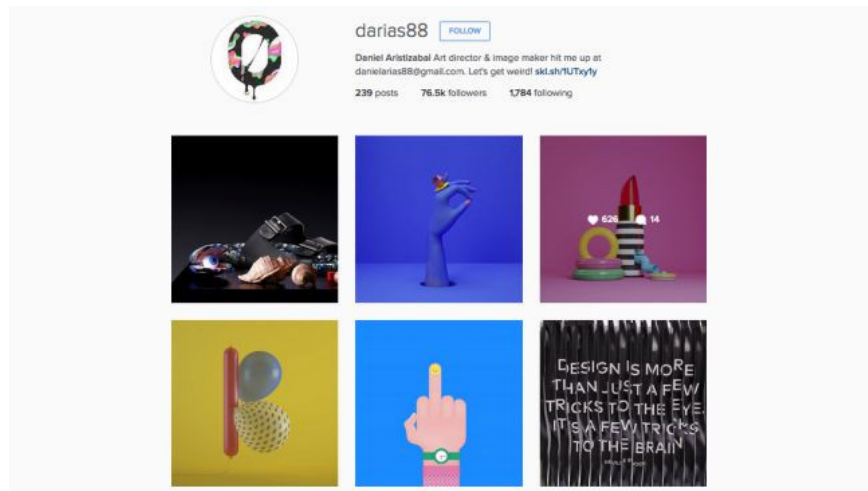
darias88 FOLLOW

Daniel Aristizabal Art director & image maker hit me up at danielarias88@gmail.com. Let's get weird! skl.sh/1UTxyfy

239 posts 76.5k followers 1,784 following

626 14

DESIGN IS MORE THAN JUST A FEW TRICKS TO THE EYE. IT'S A FEW TRICKS TO THE BRAIN

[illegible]